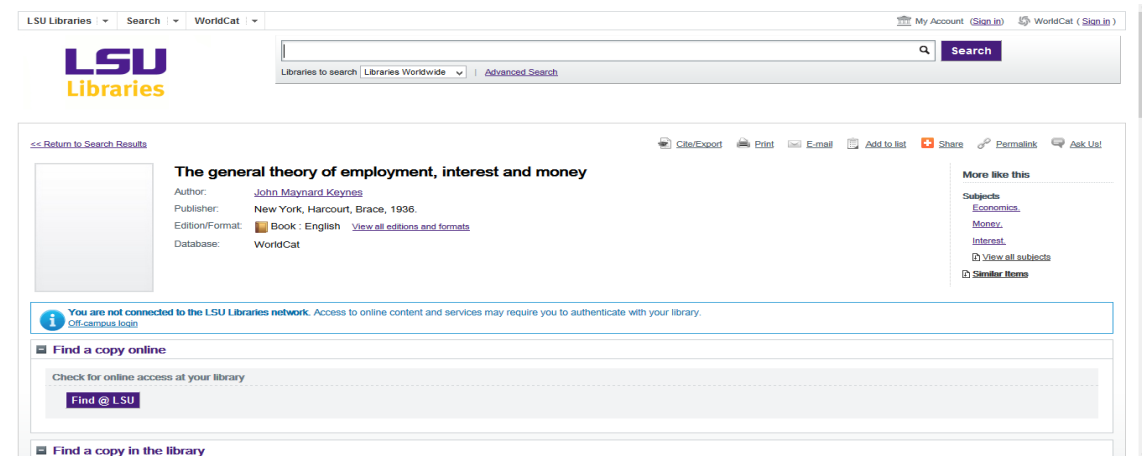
LSU Libraries | Search | WorldCat

My Account (Sign in) WorldCat ( Sign in )

LSU Libraries

Search

Libraries to search Libraries Worldwide | Advanced Search

<< Return to Search Results

Cite/Export Print E-mail Add to list Share Permalink Ask Us!

The general theory of employment, interest and money

Author: John Maynard Keynes
Publisher: New York, Harcourt, Brace, 1936.
Edition/Format: Book : English View all editions and formats
Database: WorldCat

More like this

Subjects
Economics.
Money.
Interest.
View all subjects
Similar Items

You are not connected to the LSU Libraries network. Access to online content and services may require you to authenticate with your library.
Off-campus login

Find a copy online

Check for online access at your library

Find @ LSU

Find a copy in the library